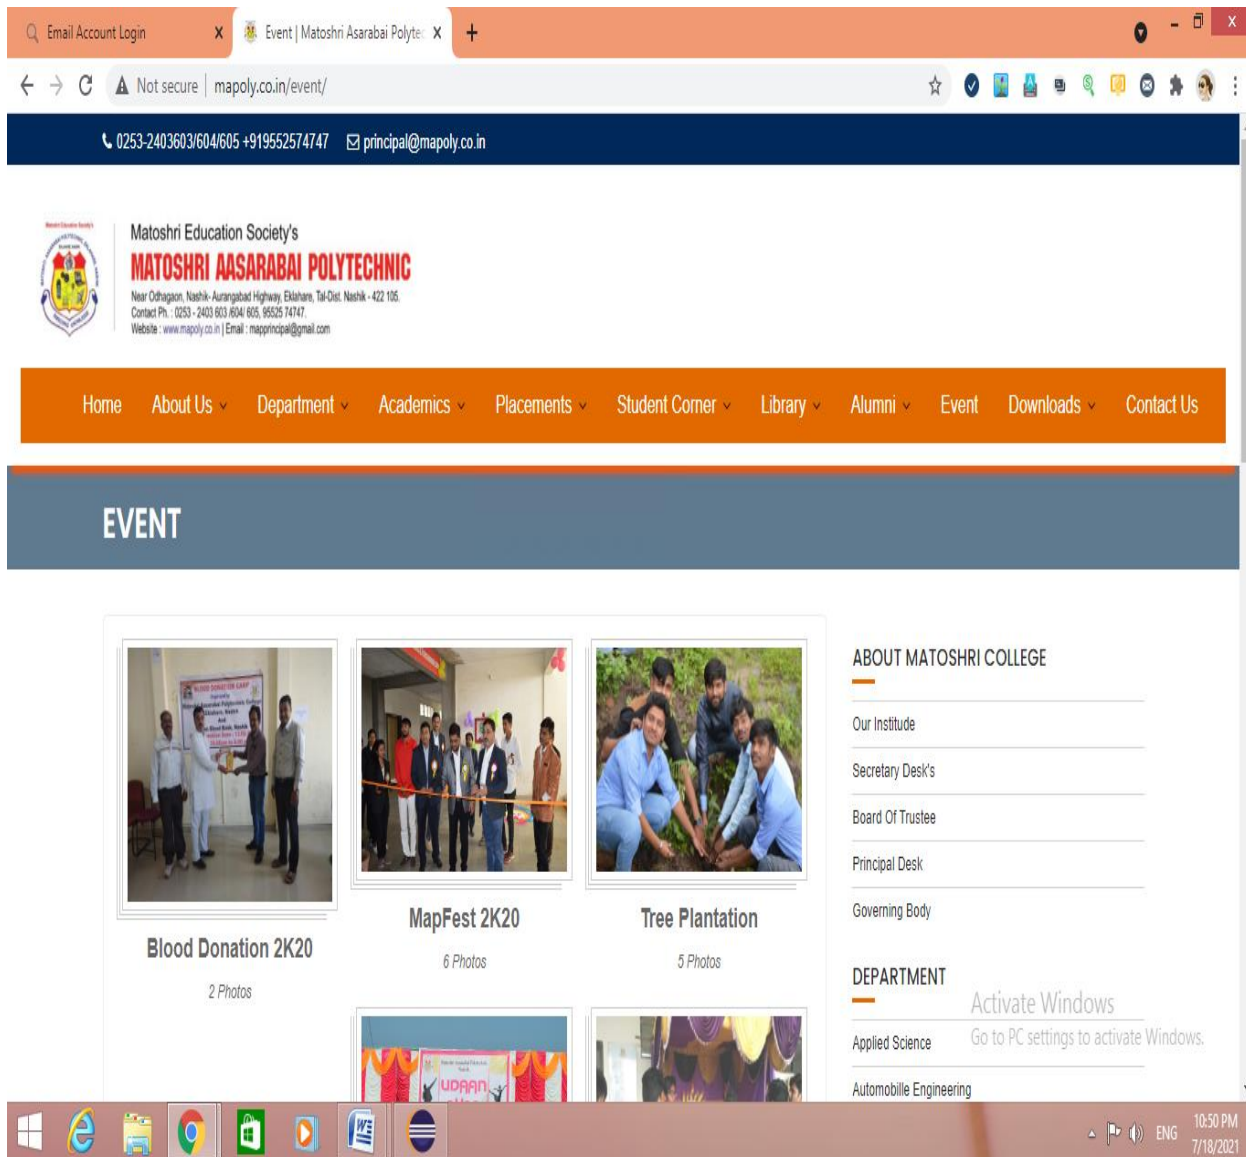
Email Account Login X
Event | Matoshri Asarabai Polytec X
+

Not secure | mapoly.co.in/event/

0253-2403603/604/605 +919552574747 principal@mapoly.co.in

Matoshri Education Society's
MATOSHRI AASARABAI POLYTECHNIC
Near Odhagaon, Nashik- Aurangabad Highway, Eklahare, Tal-Dist. Nashik - 422 105.
Contact Ph. : 0253 - 2403 603 /604/ 605, 95525 74747.
Website : www.mapoly.co.in | Email : mappincipal@gmail.com

Home About Us Department Academics Placements Student Corner Library Alumni Event Downloads Contact Us

EVENT

Blood Donation 2K20
2 Photos

MapFest 2K20
6 Photos

Tree Plantation
5 Photos

ABOUT MATOSHRI COLLEGE
Our Institude
Secretary Desk's
Board Of Trustee
Principal Desk
Governing Body

DEPARTMENT
Applied Science
Automobille Engineering

Activate Windows
Go to PC settings to activate Windows.

ENG 10:50 PM 7/18/2021